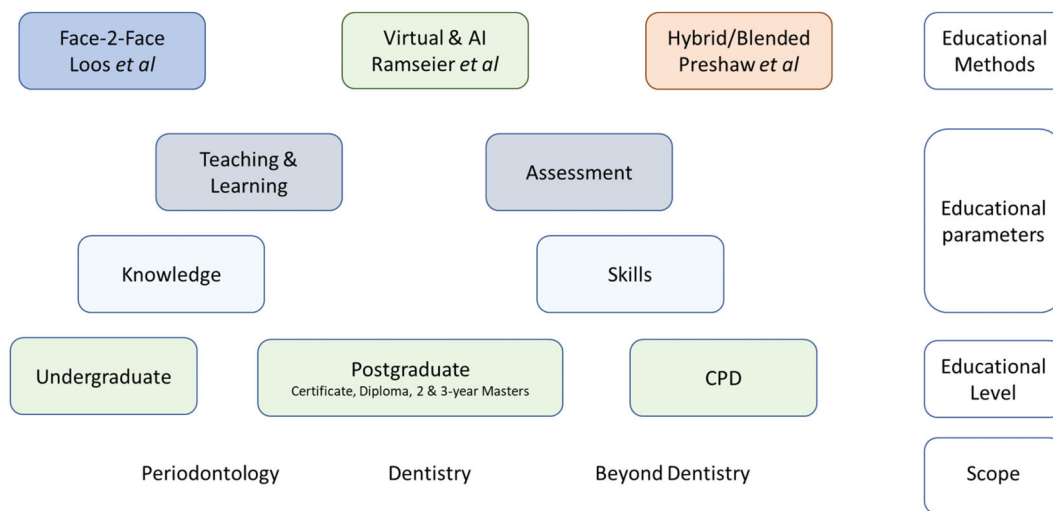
Face-2-Face
Loos *et al*

Virtual & AI
Ramseier *et al*

Hybrid/Blended
Preshaw *et al*

Educational Methods

Teaching & Learning

Assessment

Educational parameters

Knowledge

Skills

Undergraduate

Postgraduate
Certificate, Diploma, 2 & 3-year Masters

CPD

Educational Level

Periodontology

Dentistry

Beyond Dentistry

Scope